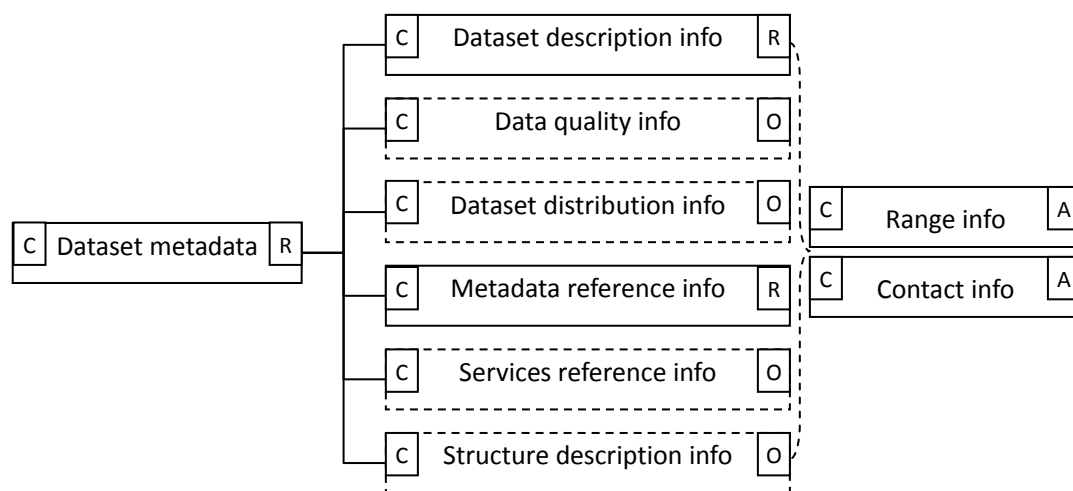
C Dataset metadata R

C Dataset description info R

C Data quality info O

C Dataset distribution info O

C Metadata reference info R

C Services reference info O

C Structure description info O

C Range info A

C Contact info A